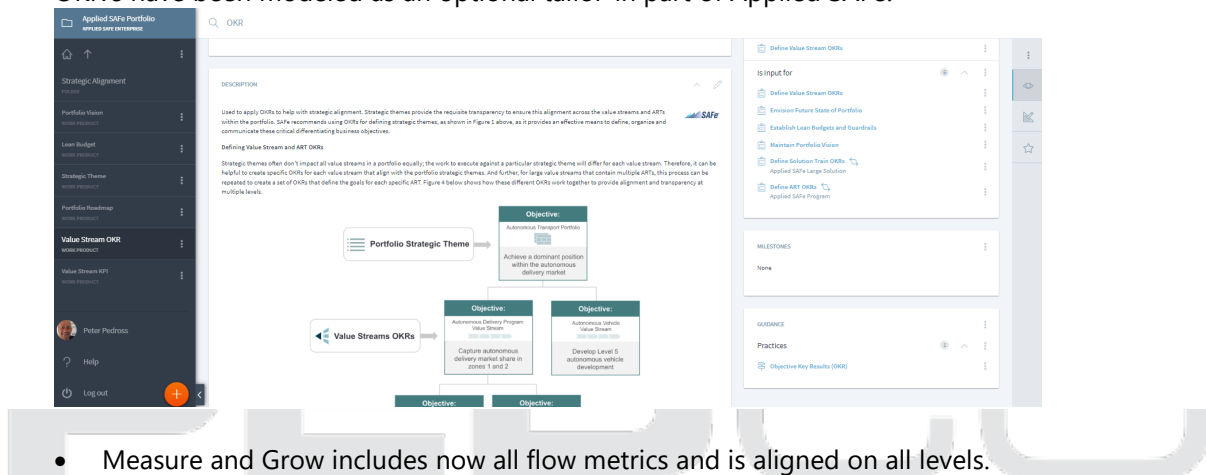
Applied SAFe Portfolio
APPLIED SAFE ENTERPRISE

OKR

Strategic Alignment
FOLDER

Portfolio Vision
WORK PRODUCT

Lean Budget
WORK PRODUCT

Strategic Theme
WORK PRODUCT

Portfolio Roadmap
WORK PRODUCT

Value Stream OKR
WORK PRODUCT

Value Stream KPI
WORK PRODUCT

Peter Pedross

Help

Log out

DESCRIPTION

Used to apply OKRs to help with strategic alignment. Strategic themes provide the requisite transparency to ensure this alignment across the value streams and ARTs within the portfolio. SAFe recommends using OKRs for defining strategic themes, as shown in Figure 1 above, as it provides an effective means to define, organize and communicate these critical differentiating business objectives.

SAFe

Defining Value Stream and ART OKRs

Strategic themes often don't impact all value streams in a portfolio equally; the work to execute against a particular strategic theme will differ for each value stream. Therefore, it can be helpful to create specific OKRs for each value stream that align with the portfolio strategic themes. And further, for large value streams that contain multiple ARTs, this process can be repeated to create a set of OKRs that define the goals for each specific ART. Figure 4 below shows how these different OKRs work together to provide alignment and transparency at multiple levels.

Portfolio Strategic Theme

Objective:
Autonomous Transport Portfolio
Achieve a dominant position within the autonomous delivery market

Value Streams OKRs

Objective:
Autonomous Delivery Program Value Stream
Capture autonomous delivery market share in zones 1 and 2

Objective:
Autonomous Vehicle Value Stream
Develop Level 5 autonomous vehicle development

Objective:

Objective:

Define Value Stream OKRs

Is Input for

Define Value Stream OKRs
Envision Future State of Portfolio
Establish Lean Budgets and Guardrails
Maintain Portfolio Vision
Define Solution Train OKRs
Applied SAFe Large Solution
Define ART OKRs
Applied SAFe Program

MILESTONES

None

GUIDANCE

Practices

Objective Key Results (OKR)

• Measure and Grow includes now all flow metrics and is aligned on all levels.